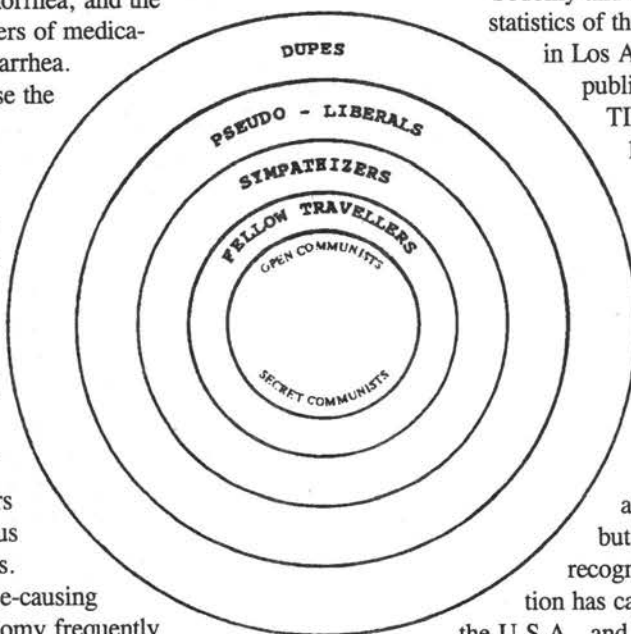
orrhea, and the
ers of medica-
arrhea.
se the

rs
us
s.
e-causing
omy frequently

statistics of th
in Los A
publi
TI
I

a
but
recogn
tion has ca
the U.S.A., and

DUPES

PSEUDO - LIBERALS

SYMPATHIZERS

FELLOW TRAVELLERS

OPEN COMMUNISTS

SECRET COMMUNISTS